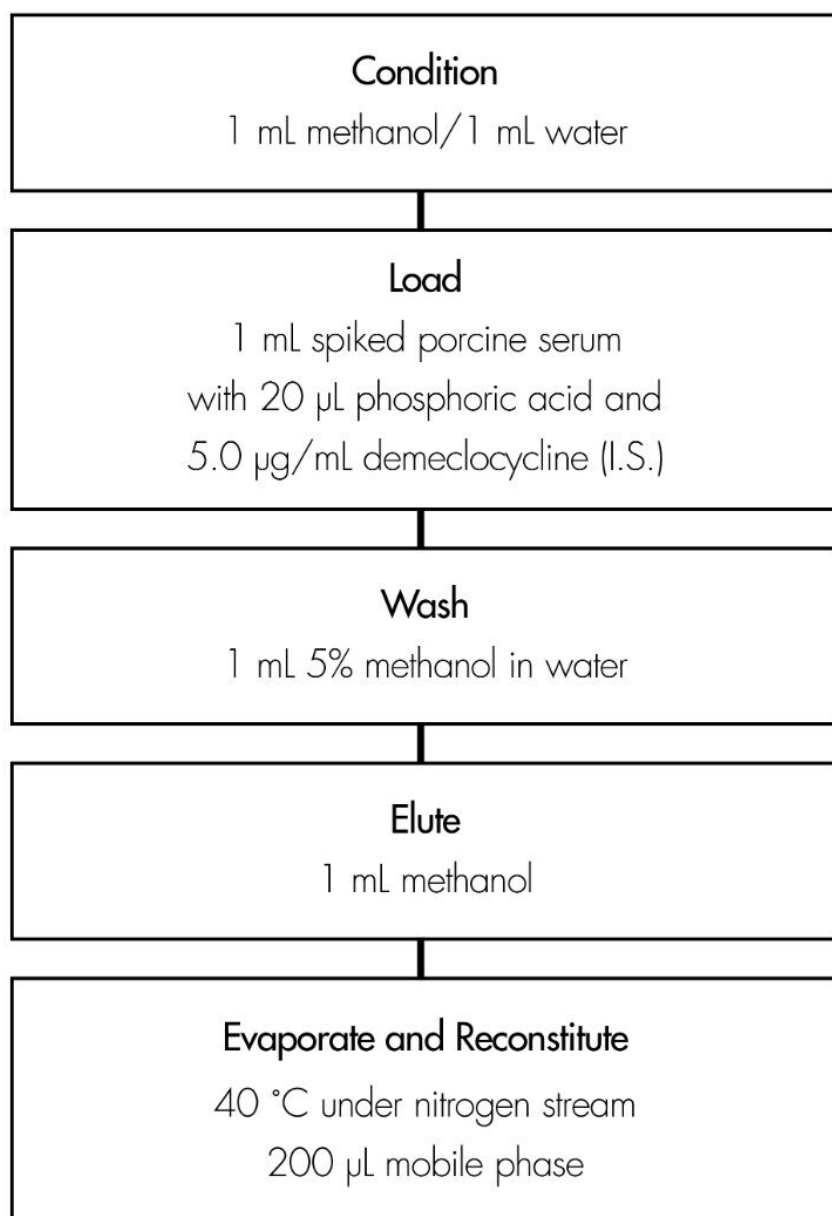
Condition
1 mL methanol/1 mL water

Load
1 mL spiked porcine serum
with 20 µL phosphoric acid and
5.0 µg/mL demeclocycline (I.S.)

Wash
1 mL 5% methanol in water

Elute
1 mL methanol

Evaporate and Reconstitute
40 °C under nitrogen stream
200 µL mobile phase